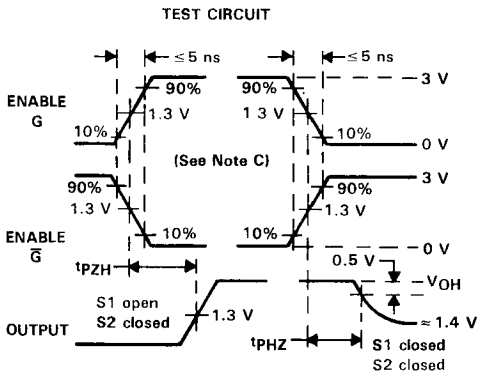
TEST CIRCUIT

≤5 ns

≤5 ns

3 V

ENABLE G

90%

1.3 V

10%

90%

1.3 V

10%

0 V

(See Note C)

90%

1.3 V

3 V

90%

1.3 V

ENABLE $\overline{G}$

10%

10%

0 V

$t_{PZH}$

0.5 V

$V_{OH}$

S1 open S2 closed

OUTPUT

1.3 V

≈ 1.4 V

$t_{PHZ}$

S1 closed S2 closed